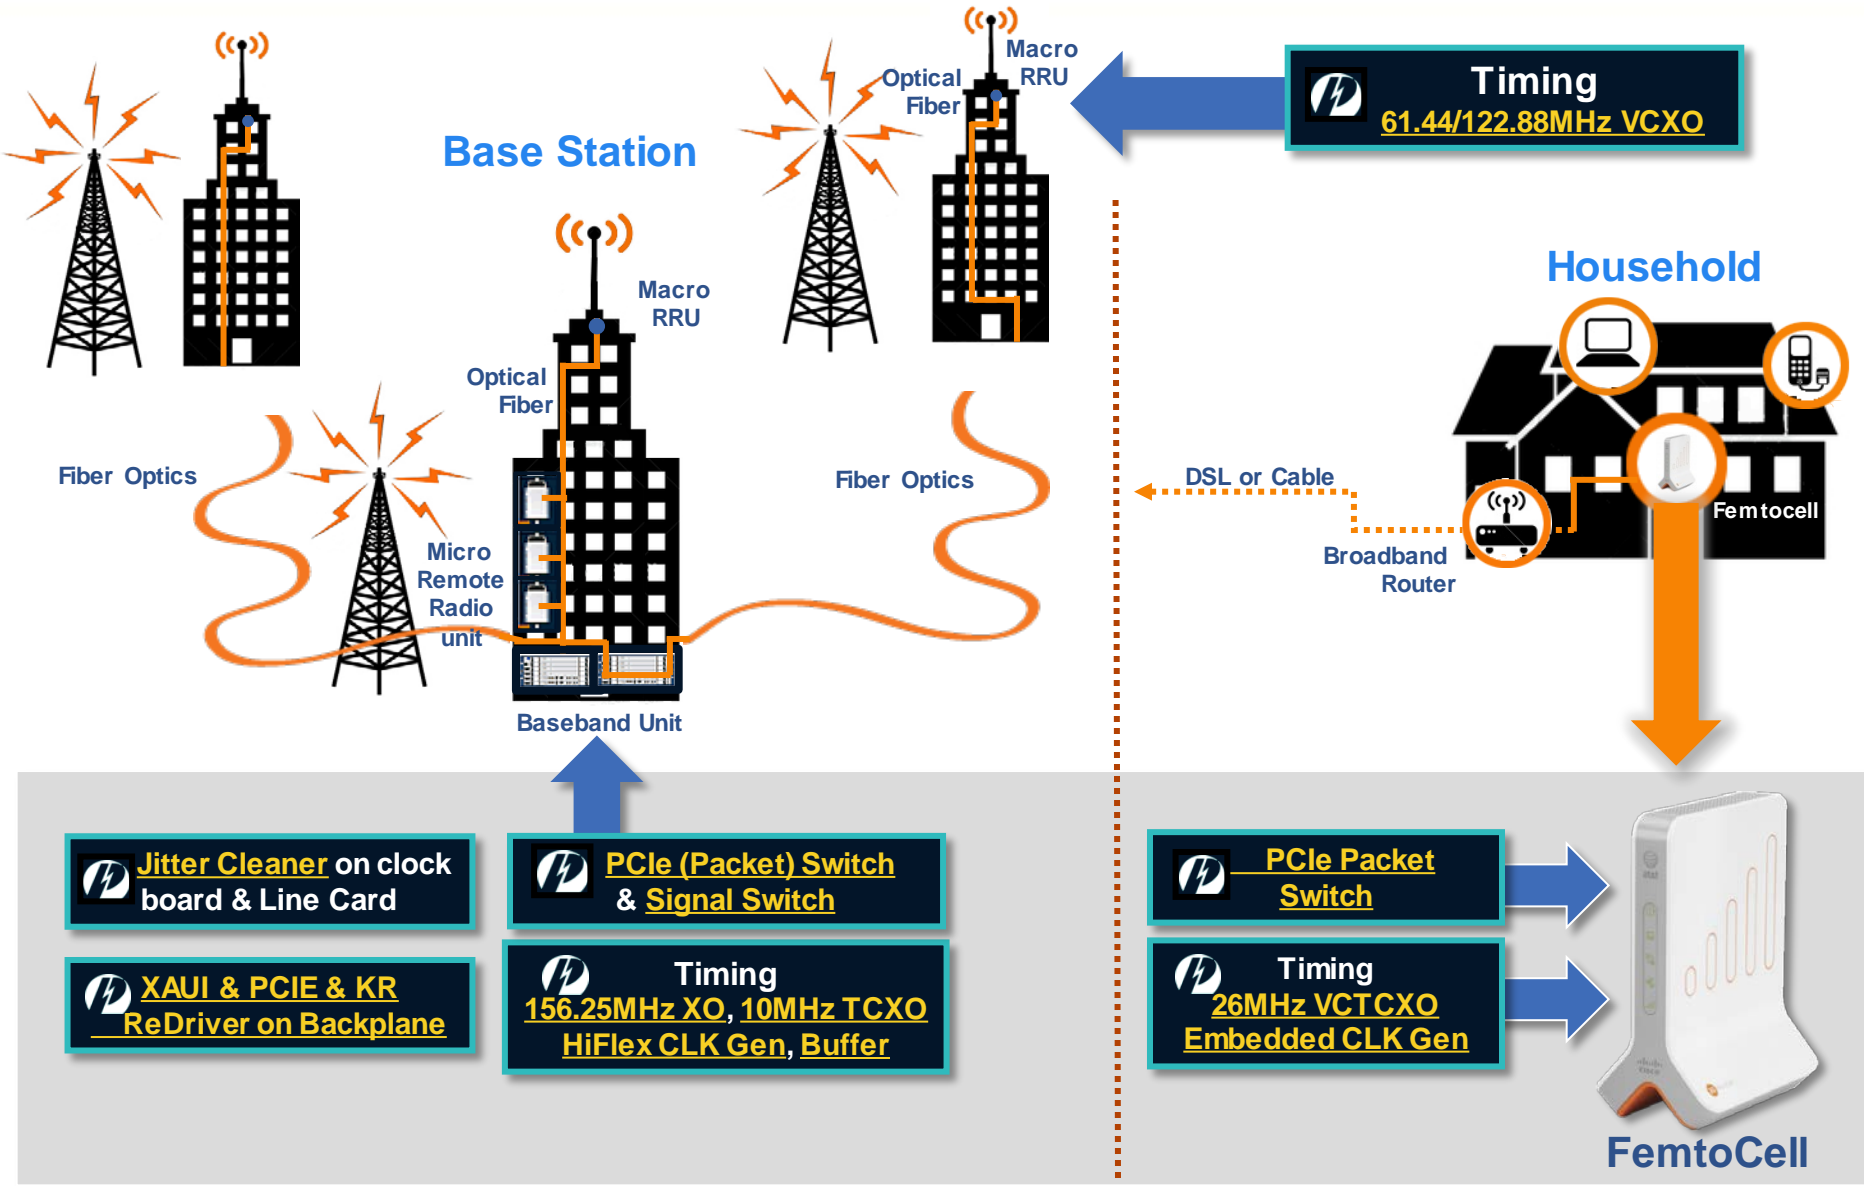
Optical Fiber

Macro RRU

Timing
61.44/122.88MHz VCXO

Base Station

Macro RRU

Optical Fiber

Household

Fiber Optics

Fiber Optics

DSL or Cable

Femtocell

Micro Remote Radio unit

Broadband Router

Baseband Unit

Jitter Cleaner on clock board & Line Card

PCIe (Packet) Switch & Signal Switch

PCIe Packet Switch

XAUI & PCIE & KR ReDriver on Backplane

Timing
156.25MHz XO, 10MHz TCXO
HiFlex CLK Gen, Buffer

Timing
26MHz VCTCXO
Embedded CLK Gen

FemtoCell